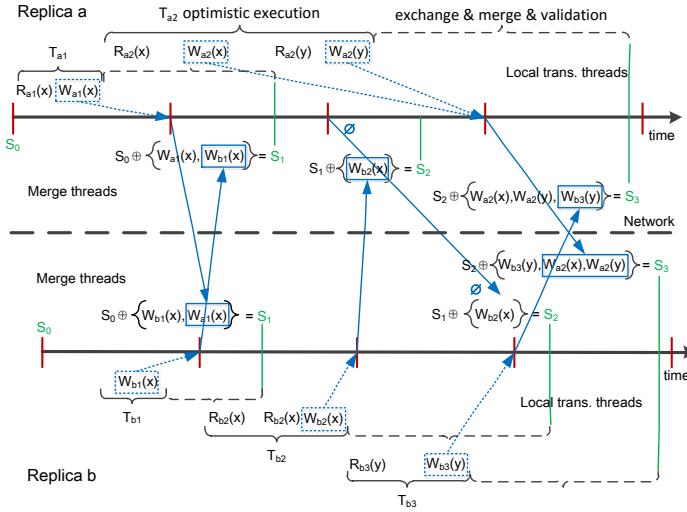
Replica a

$T_{a2}$ optimistic execution

exchange & merge & validation

$T_{a1}$

$R_{a2}(x)$ $W_{a2}(x)$ $R_{a2}(y)$ $W_{a2}(y)$

$R_{a1}(x)$ $W_{a1}(x)$

Local trans. threads

$S_0$

time

∅

$S_0 \oplus \{W_{a1}(x), W_{b1}(x)\} = S_1$

$S_1 \oplus \{W_{b2}(x)\} = S_2$

Merge threads

$S_2 \oplus \{W_{a2}(x), W_{a2}(y), W_{b3}(y)\} = S_3$

Network

Merge threads

$S_2 \oplus \{W_{b3}(y), W_{a2}(x), W_{a2}(y)\} = S_3$

∅

$S_0 \oplus \{W_{b1}(x), W_{a1}(x)\} = S_1$

$S_0$

$S_1 \oplus \{W_{b2}(x)\} = S_2$

time

$W_{b1}(x)$

$T_{b1}$

$R_{b2}(x)$ $R_{b2}(x)$ $W_{b2}(x)$

Local trans. threads

$T_{b2}$

Replica b

$R_{b3}(y)$ $W_{b3}(y)$

$T_{b3}$